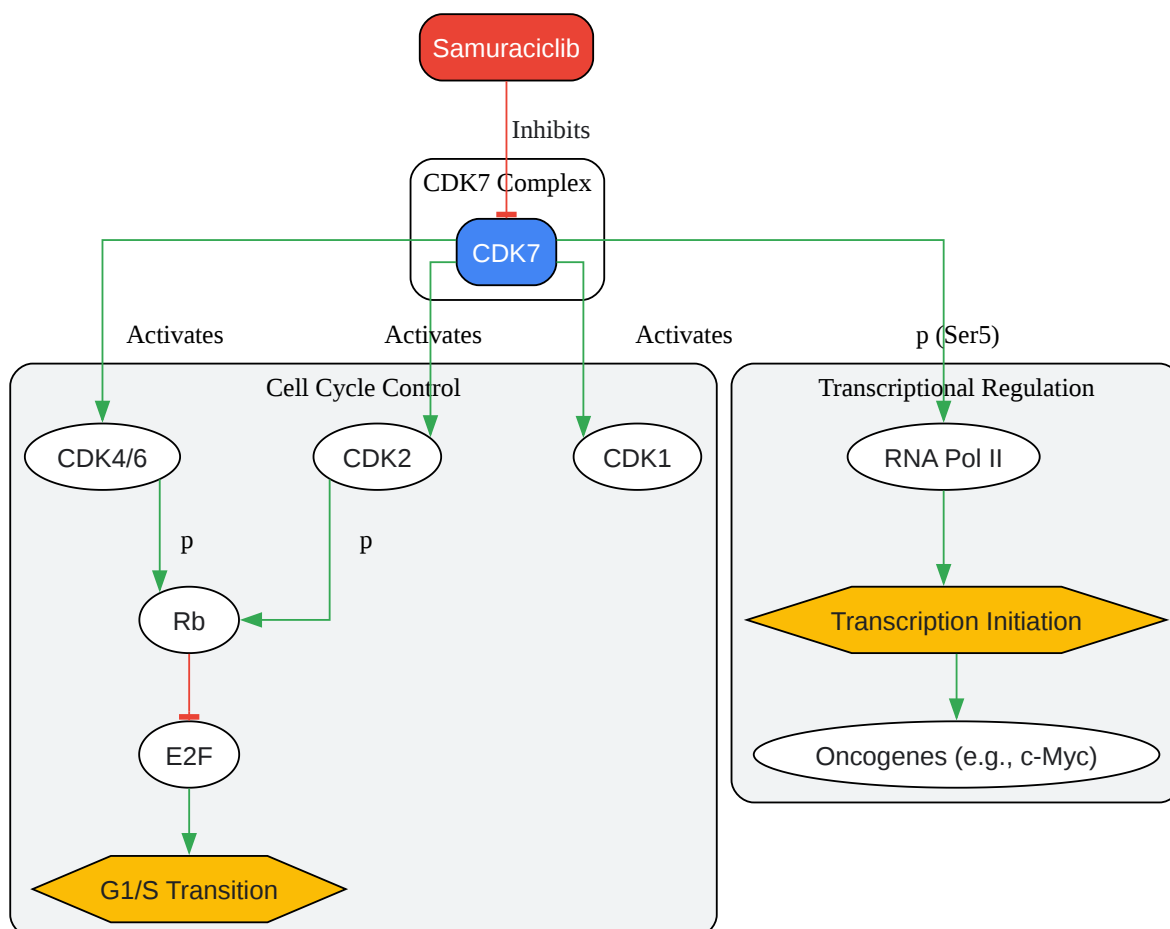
Samuraciclib

Inhibits

CDK7 Complex

CDK7

Activates

Activates

Activates

p (Ser5)

Cell Cycle Control

CDK4/6

CDK2

CDK1

p

p

Rb

E2F

G1/S Transition

Transcriptional Regulation

RNA Pol II

Transcription Initiation

Oncogenes (e.g., c-Myc)